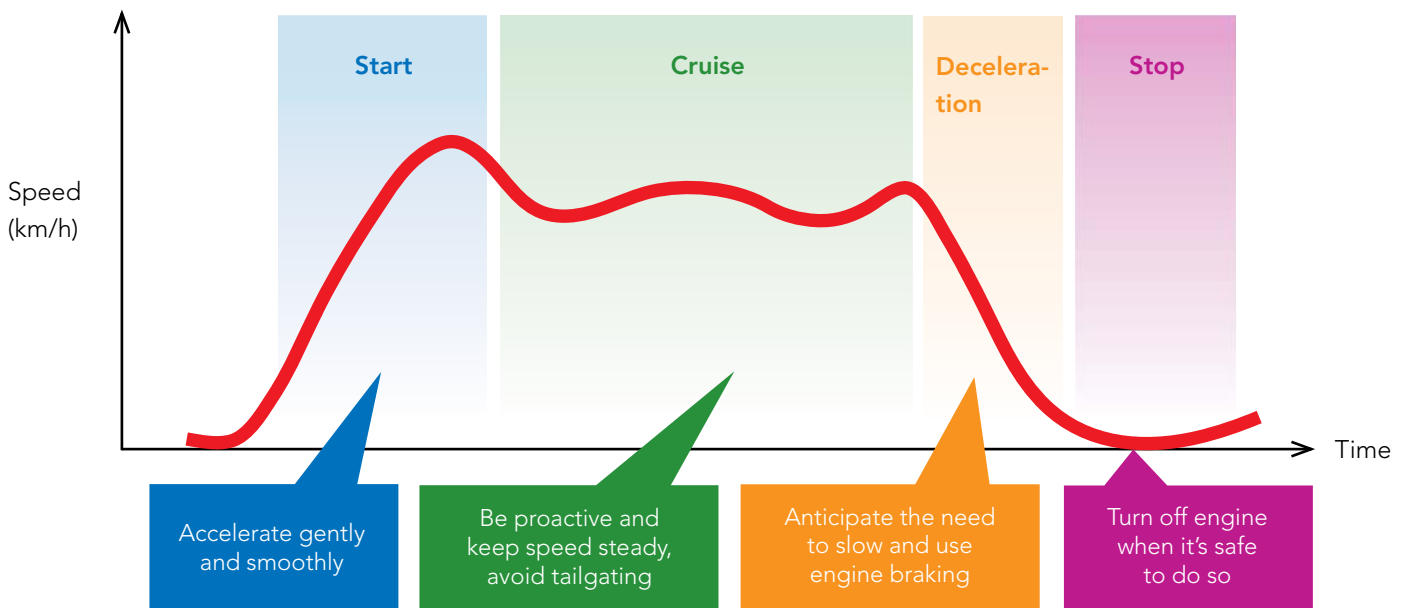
Start

Cruise

Deceleration

Stop

Speed (km/h)

Time

Accelerate gently and smoothly

Be proactive and keep speed steady, avoid tailgating

Anticipate the need to slow and use engine braking

Turn off engine when it's safe to do so